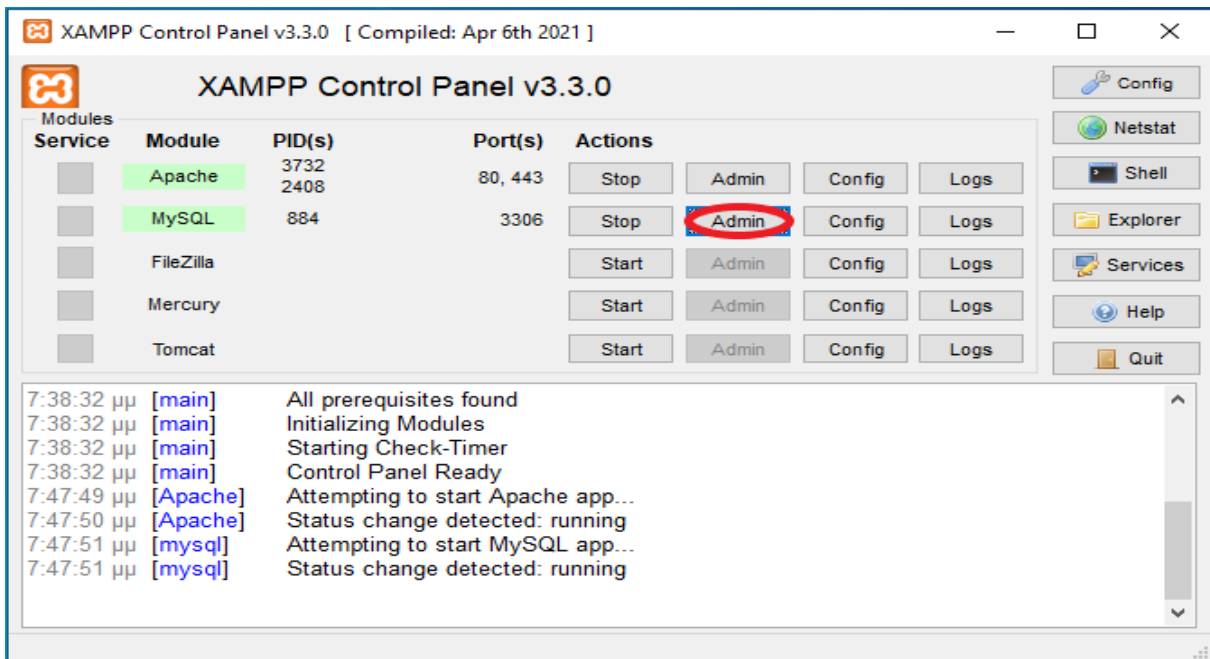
XAMPP Control Panel v3.3.0 [ Compiled: Apr 6th 2021 ]

XAMPP Control Panel v3.3.0

Config
Netstat
Shell
Explorer
Services
Help
Quit

Modules

| Service | Module | PID(s) | Port(s) | Actions | | | |
|---|---|---|---|---|---|---|---|
| | Apache | 3732 2408 | 80, 443 | Stop | Admin | Config | Logs |
| | MySQL | 884 | 3306 | Stop | Admin | Config | Logs |
| | FileZilla | | | Start | Admin | Config | Logs |
| | Mercury | | | Start | Admin | Config | Logs |
| | Tomcat | | | Start | Admin | Config | Logs |

7:38:32 μμ [main] All prerequisites found
7:38:32 μμ [main] Initializing Modules
7:38:32 μμ [main] Starting Check-Timer
7:38:32 μμ [main] Control Panel Ready
7:47:49 μμ [Apache] Attempting to start Apache app...
7:47:50 μμ [Apache] Status change detected: running
7:47:51 μμ [mysql] Attempting to start MySQL app...
7:47:51 μμ [mysql] Status change detected: running